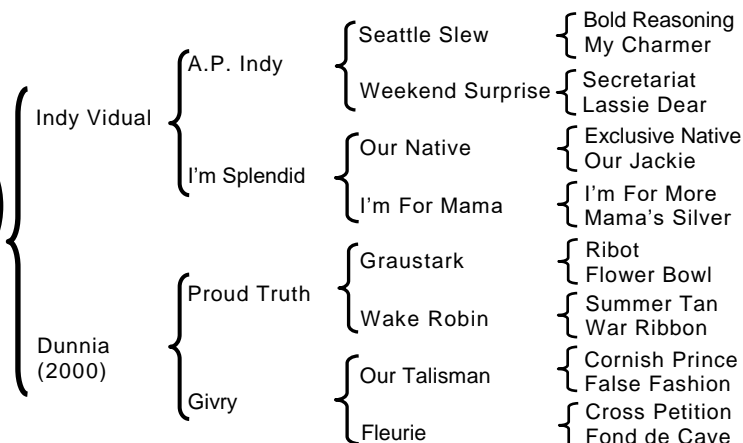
Indy Vidual
A.P. Indy
Seattle Slew
Bold Reasoning
My Charmer
Weekend Surprise
Secretariat
Lassie Dear
I'm Splendid
Our Native
Exclusive Native
Our Jackie
I'm For Mama
I'm For More
Mama's Silver
Dunnia (2000)
Proud Truth
Graustark
Ribot
Flower Bowl
Wake Robin
Summer Tan
War Ribbon
Givry
Our Talisman
Cornish Prince
False Fashion
Fleurie
Cross Petition
Fond de Cave